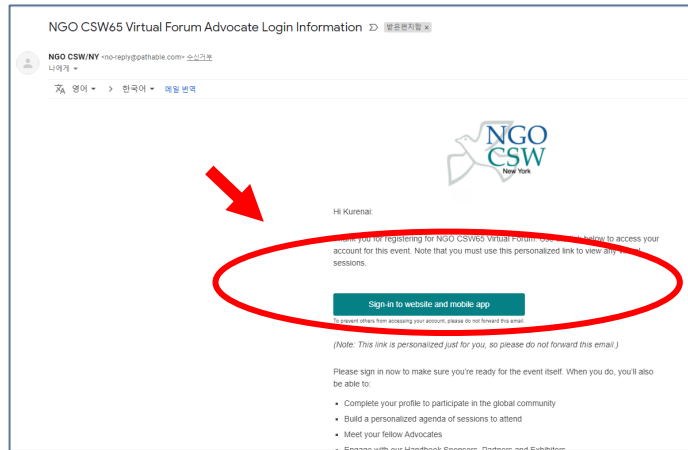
NGO CSW65 Virtual Forum Advocate Login Information 받은편지함 ×

NGO CSW/NY <no-reply@pathable.com> 수신거부
나에게 ▾

영어 ▾ > 한국어 ▾ 메일 번역

NGO CSW New York

Hi Kurenai:

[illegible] you for registering for NGO CSW65 Virtual Forum. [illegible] below to access your account for this event. Note that you must use this personalized link to view any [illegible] sessions.

Sign-in to website and mobile app

To prevent others from accessing your account, please do not forward this email.

(Note: This link is personalized just for you, so please do not forward this email.)

Please sign in now to make sure you're ready for the event itself. When you do, you'll also be able to:

- Complete your profile to participate in the global community
- Build a personalized agenda of sessions to attend
- Meet your fellow Advocates
- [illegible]